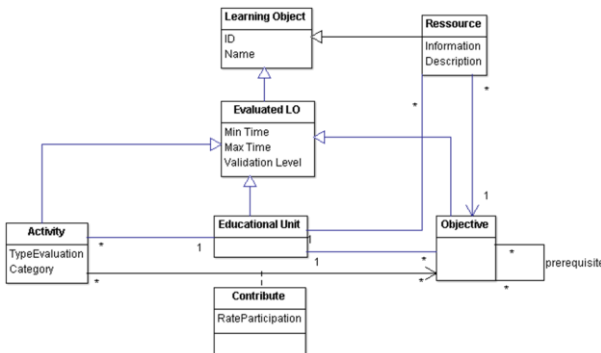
Learning Object
ID
Name

Ressource
Information
Description

Evaluated LO
Min Time
Max Time
Validation Level

*

*

1

Activity
TypeEvaluation
Category

*

1

Educational Unit

1

Objective

*

prerequisite

*

1

*

*

*

Contribute
RateParticipation